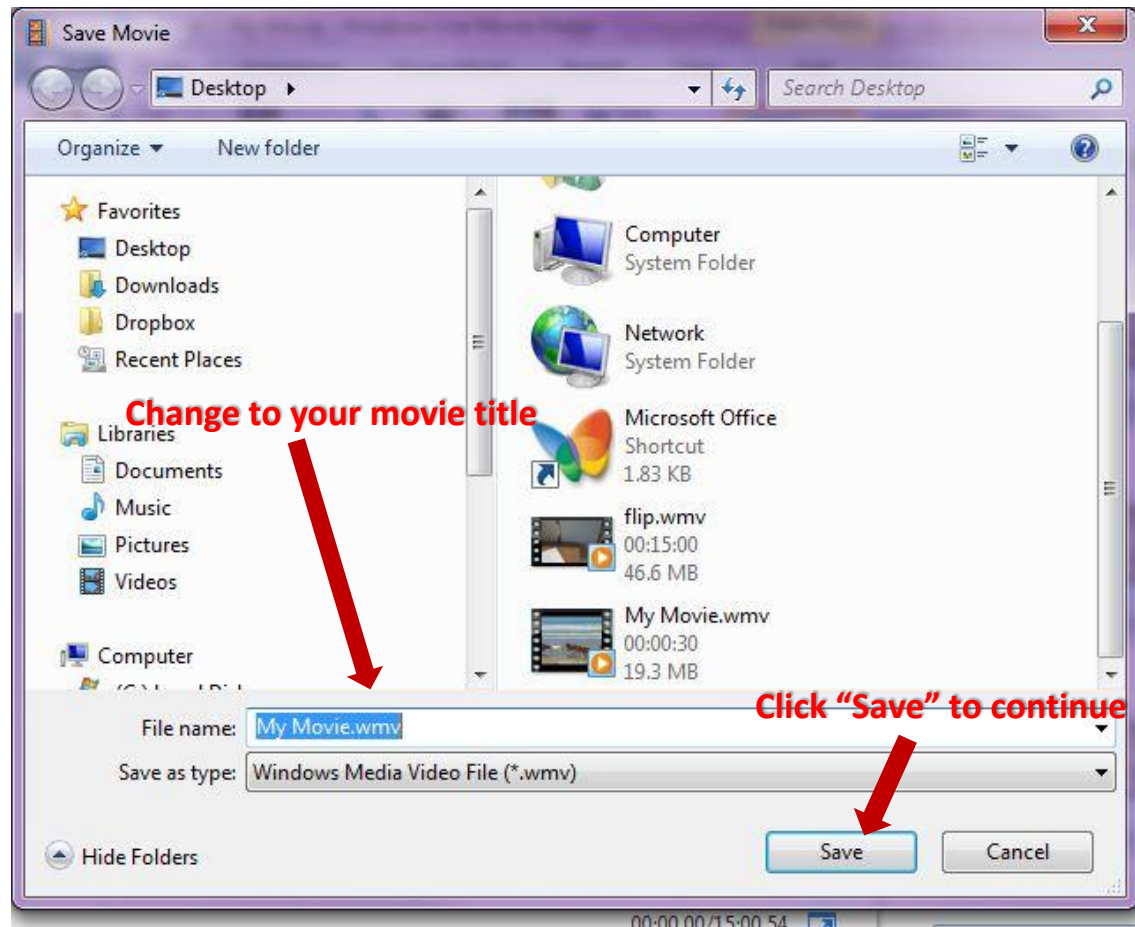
Save Movie

Desktop ▸

Search Desktop

Organize ▾ New folder

Favorites
Desktop
Downloads
Dropbox
Recent Places

Libraries
Documents
Music
Pictures
Videos

Computer
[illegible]

Computer
System Folder

Network
System Folder

Microsoft Office
Shortcut
1.83 KB

flip.wmv
00:15:00
46.6 MB

My Movie.wmv
00:00:30
19.3 MB

Change to your movie title

Click "Save" to continue

File name: My Movie.wmv

Save as type: Windows Media Video File (*.wmv)

Hide Folders

Save

Cancel

00:00.00/15:00.54